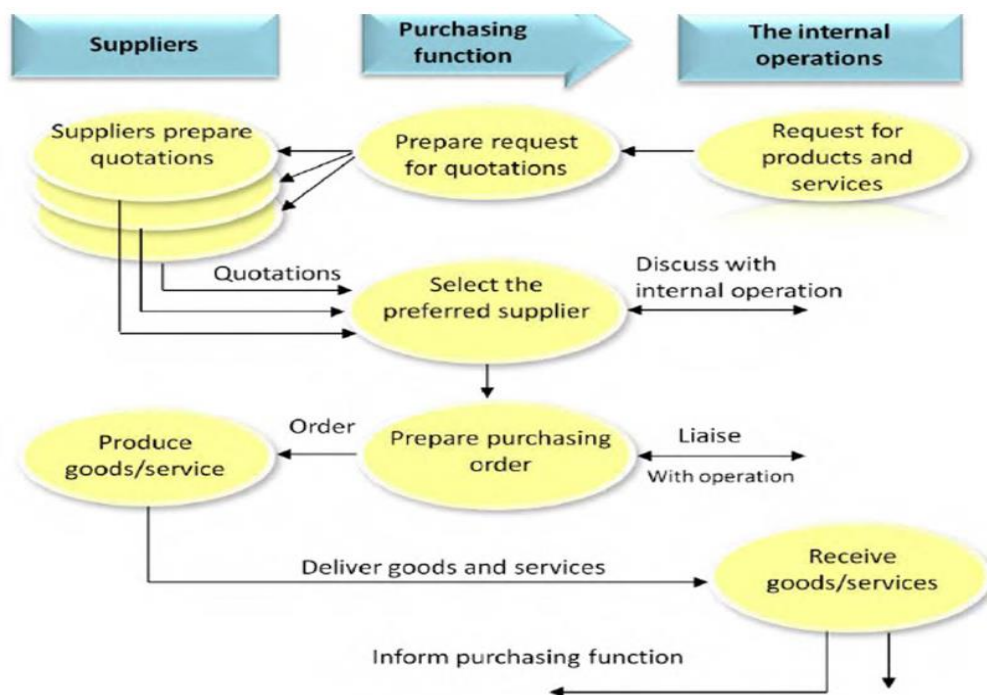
Suppliers

Purchasing function

The internal operations

Suppliers prepare quotations

Prepare request for quotations

Request for products and services

Quotations

Select the preferred supplier

Discuss with internal operation

Order

Produce goods/service

Prepare purchasing order

Liaise

With operation

Deliver goods and services

Receive goods/services

Inform purchasing function